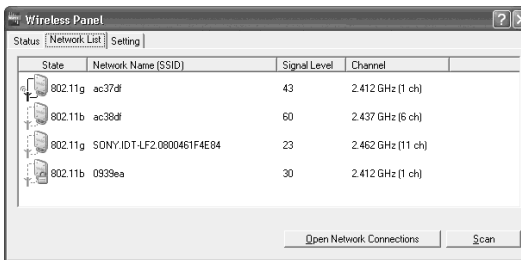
Wireless Panel

Status | Network List | Setting

| State | Network Name (SSID) | Signal Level | Channel |
|---|---|---|---|
| 802.11g | ac37df | 43 | 2.412 GHz (1 ch) |
| 802.11b | ac38df | 60 | 2.437 GHz (6 ch) |
| 802.11g | SONY.IDT-LF2.0800461F4E84 | 23 | 2.462 GHz (11 ch) |
| 802.11b | 0939ea | 30 | 2.412 GHz (1 ch) |

Open Network Connections

Scan